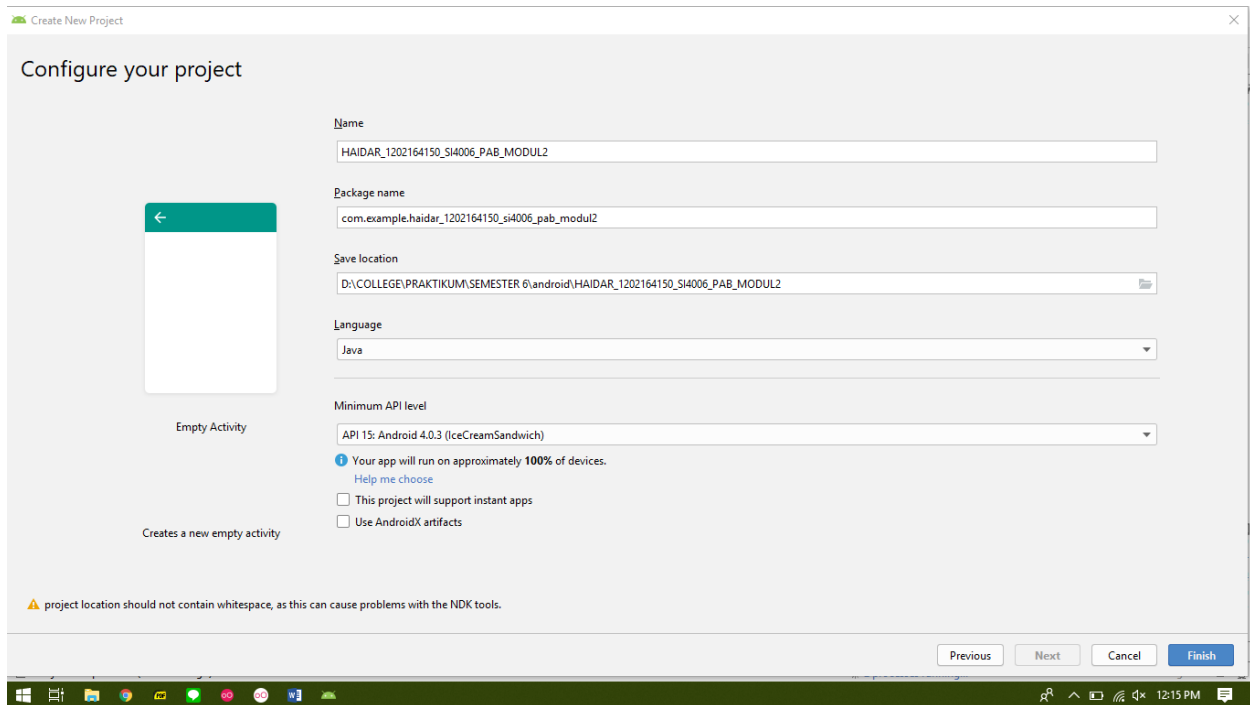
Create New Project

Configure your project

Name

HAIDAR_1202164150_SI4006_PAB_MODUL2

Package name

com.example.haidar_1202164150_si4006_pab_modul2

Save location

D:\COLLEGE\PRAKTIKUM\SEMESTER 6\android\HAIDAR_1202164150_SI4006_PAB_MODUL2

Language

Java

Minimum API level

API 15: Android 4.0.3 (IceCreamSandwich)

Your app will run on approximately **100%** of devices.

Help me choose

This project will support instant apps

Use AndroidX artifacts

Empty Activity

Creates a new empty activity

project location should not contain whitespace, as this can cause problems with the NDK tools.

Previous

Next

Cancel

Finish

12:15 PM